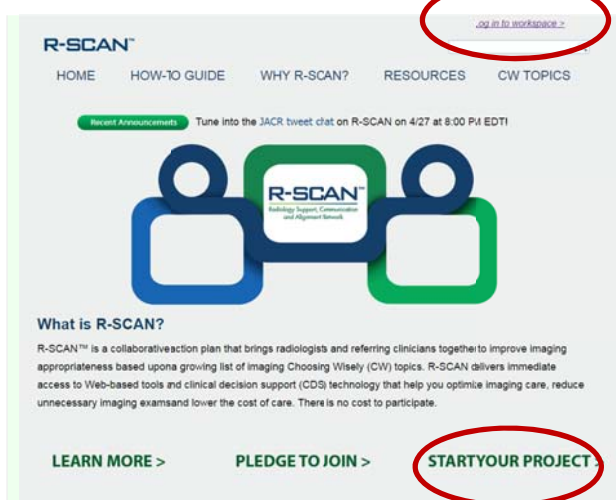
.og in to workspace >

R-SCAN™

HOME HOW-TO GUIDE WHY R-SCAN? RESOURCES CW TOPICS

Recent Announcements Tune into the JACR tweet chat on R-SCAN on 4/27 at 8:00 PM EDT!

R-SCAN™
Radiology Support, Communication and Alignment Network

What is R-SCAN?

R-SCAN™ is a collaborativeaction plan that brings radiologists and referring clinicians together to improve imaging appropriateness based upona growing list of imaging Choosing Wisely (CW) topics. R-SCAN delivers immediate access to Web-based tools and clinical decision support (CDS) technology that help you optimize imaging care, reduce unnecessary imaging examsand lower the cost of care. There is no cost to participate.

LEARN MORE > PLEDGE TO JOIN > STARTYOUR PROJECT >